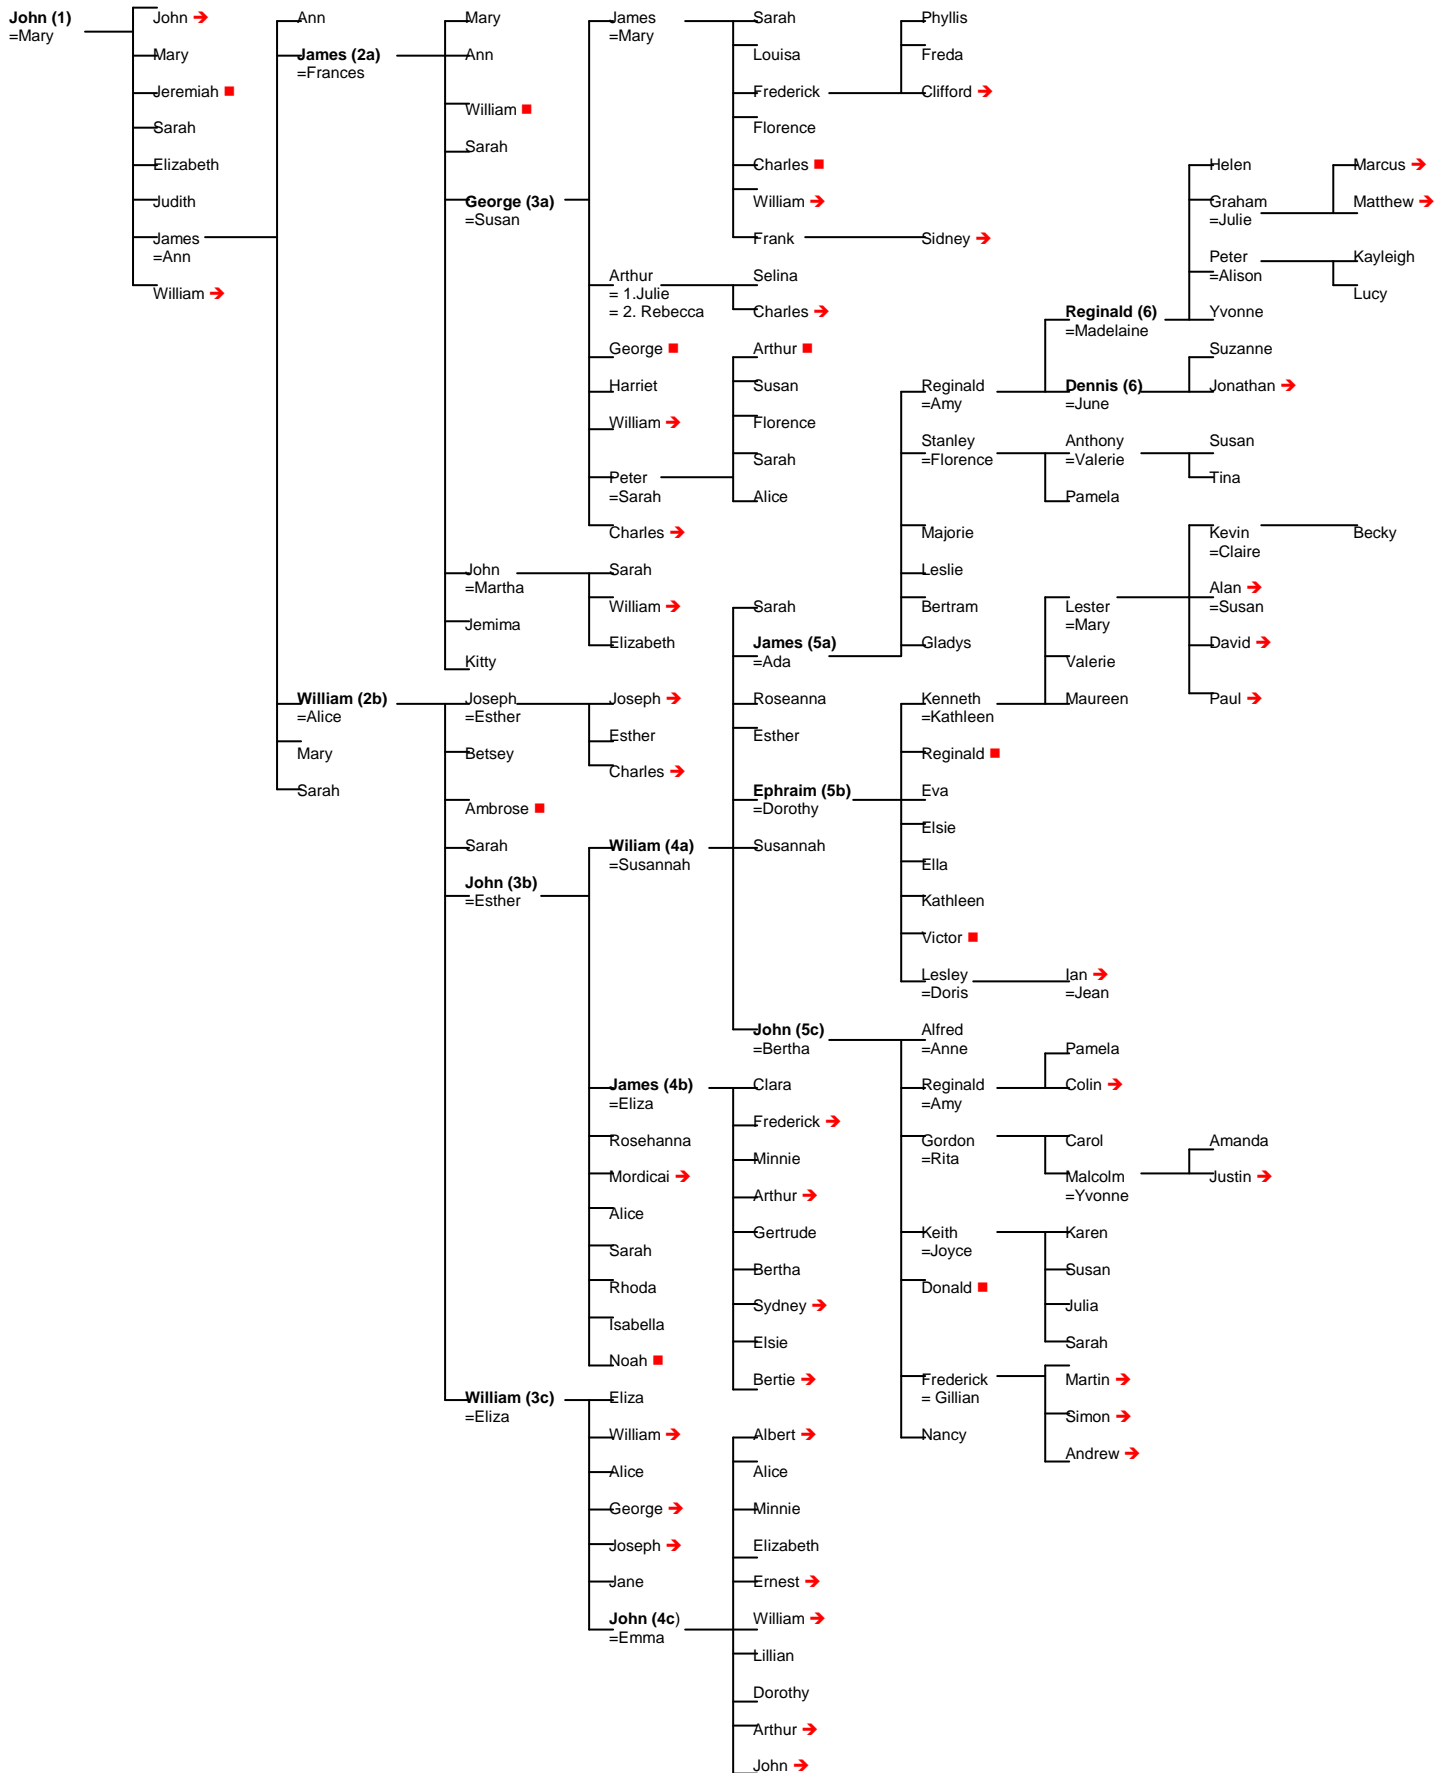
John (1)
=Mary

John
Mary
Jeremiah
Sarah
Elizabeth
Judith
James
=Ann
William

Ann
James (2a)
=Frances
William (2b)
=Alice
Mary
Sarah

Mary
Ann
William
Sarah
George (3a)
=Susan
John
=Martha
Jemima
Kitty
Joseph
=Esther
Betsey
Ambrose
Sarah
John (3b)
=Esther
William (3c)
=Eliza

James
=Mary
Arthur
= 1.Julie
= 2. Rebecca
George
Harriet
William
Peter
=Sarah
Charles
Sarah
William
Elizabeth
Joseph
Esther
Charles
Wiliam (4a)
=Susannah
James (4b)
=Eliza
Rosehanna
Mordicai
Alice
Sarah
Rhoda
Isabella
Noah
Eliza
William
Alice
George
Joseph
Jane
John (4c)
=Emma

Sarah
Louisa
Frederick
Florence
Charles
William
Frank
Selina
Charles
Arthur
Susan
Florence
Sarah
Alice
Sarah
James (5a)
=Ada
Roseanna
Esther
Ephraim (5b)
=Dorothy
Susannah
John (5c)
=Bertha
Clara
Frederick
Minnie
Arthur
Gertrude
Bertha
Sydney
Elsie
Bertie
Albert
Alice
Minnie
Elizabeth
Ernest
William
Lillian
Dorothy
Arthur
John

Phyllis
Freda
Clifford
Sidney
Reginald
=Amy
Stanley
=Florence
Majorie
Leslie
Bertram
Gladys
Kenneth
=Kathleen
Reginald
Eva
Elsie
Ella
Kathleen
Victor
Lesley
=Doris
Alfred
=Anne
Reginald
=Amy
Gordon
=Rita
Keith
=Joyce
Donald
Frederick
= Gillian
Nancy

Reginald (6)
=Madelaine
Dennis (6)
=June
Anthony
=Valerie
Pamela
Lester
=Mary
Valerie
Maureen
Ian
=Jean
Pamela
Colin
Carol
Malcolm
=Yvonne
Karen
Susan
Julia
Sarah
Martin
Simon
Andrew

Helen
Graham
=Julie
Peter
=Alison
Yvonne
Suzanne
Jonathan
Susan
Tina
Kevin
=Claire
Alan
=Susan
David
Paul
Amanda
Justin

Marcus
Matthew
Kayleigh
Lucy
Becky